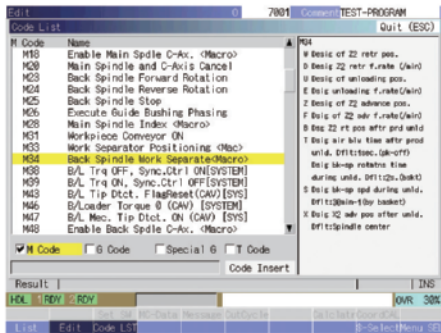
Edit 0 7001 Comment TEST-PROGRAM

Code List Quit (ESC)

| M Code | Name |
|---|---|
| M18 | Enable Main Spdle C-Ax. <Macro> |
| M20 | Main Spindle and C-Axis Cancel |
| M23 | Back Spindle Forward Rotation |
| M24 | Back Spindle Reverse Rotation |
| M25 | Back Spindle Stop |
| M26 | Execute Guide Bushing Phasing |
| M28 | Main Spindle Index <Macro> |
| M31 | Workpiece Conveyor ON |
| M33 | Work Separator Positioning <Mac> |
| M34 | Back Spindle Work Separate<Macro> |
| M38 | B/L Trq OFF, Sync.Ctrl ON[SYSTEM] |
| M39 | B/L Trq ON, Sync.Ctrl OFF[SYSTEM] |
| M42 | B/L Tip Dtct. FlagReset(CAV)[SYS] |
| M46 | B/Loader Torque 0 (CAV) [SYSTEM] |
| M47 | B/L Mec. Tip Dtct. ON (CAV) [SYS] |
| M48 | Enable Back Spdle C-Ax. <Macro> |

M34
W Desig of Z2 retr pos.
D Desig Z2 retr f.rate (/min)
U Desig of unloading pos.
E Dsig unloading f.rate(/min)
Z Desig of Z2 advance pos.
F Dsig of Z2 adv f.rate(/min)
H Dsg Z2 rt pos aftr prd unld
T Dsig air blw time aftr prod unld. Dflt:5sec.(pk-off)
I Dsig bk-sp rotatn time during unld. Dflt:2s.(bskt)
S Dsig bk-sp spd during unld. Dflt:10min-1(by basket)
X Dsig X2 adv pos after unld. Dflt:Spindle center

M Code G Code Special G T Code
Code Insert

Result | INS

HDL 1 RDY 2 RDY OVR 30%

Sel. SW NC-Data Message OutCycle CalcTool CoordCalc
List Edit Code LST B-Select Menu SP